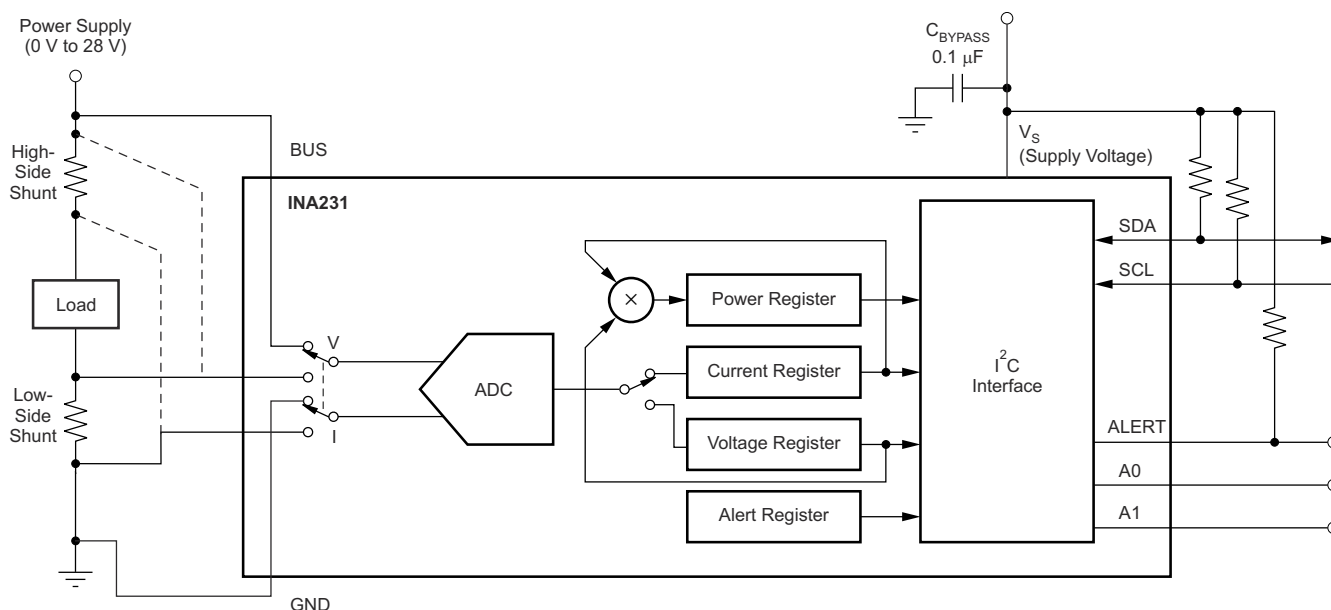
Power Supply
(0 V to 28 V)

$C_{BYPASS}$
0.1 $\mu$F

High-
Side
Shunt

BUS

$V_S$
(Supply Voltage)

INA231

SDA

SCL

Load

$\times$

Power Register

V

ADC

Current Register

$I^2C$
Interface

Low-
Side
Shunt

I

Voltage Register

ALERT

A0

Alert Register

A1

GND